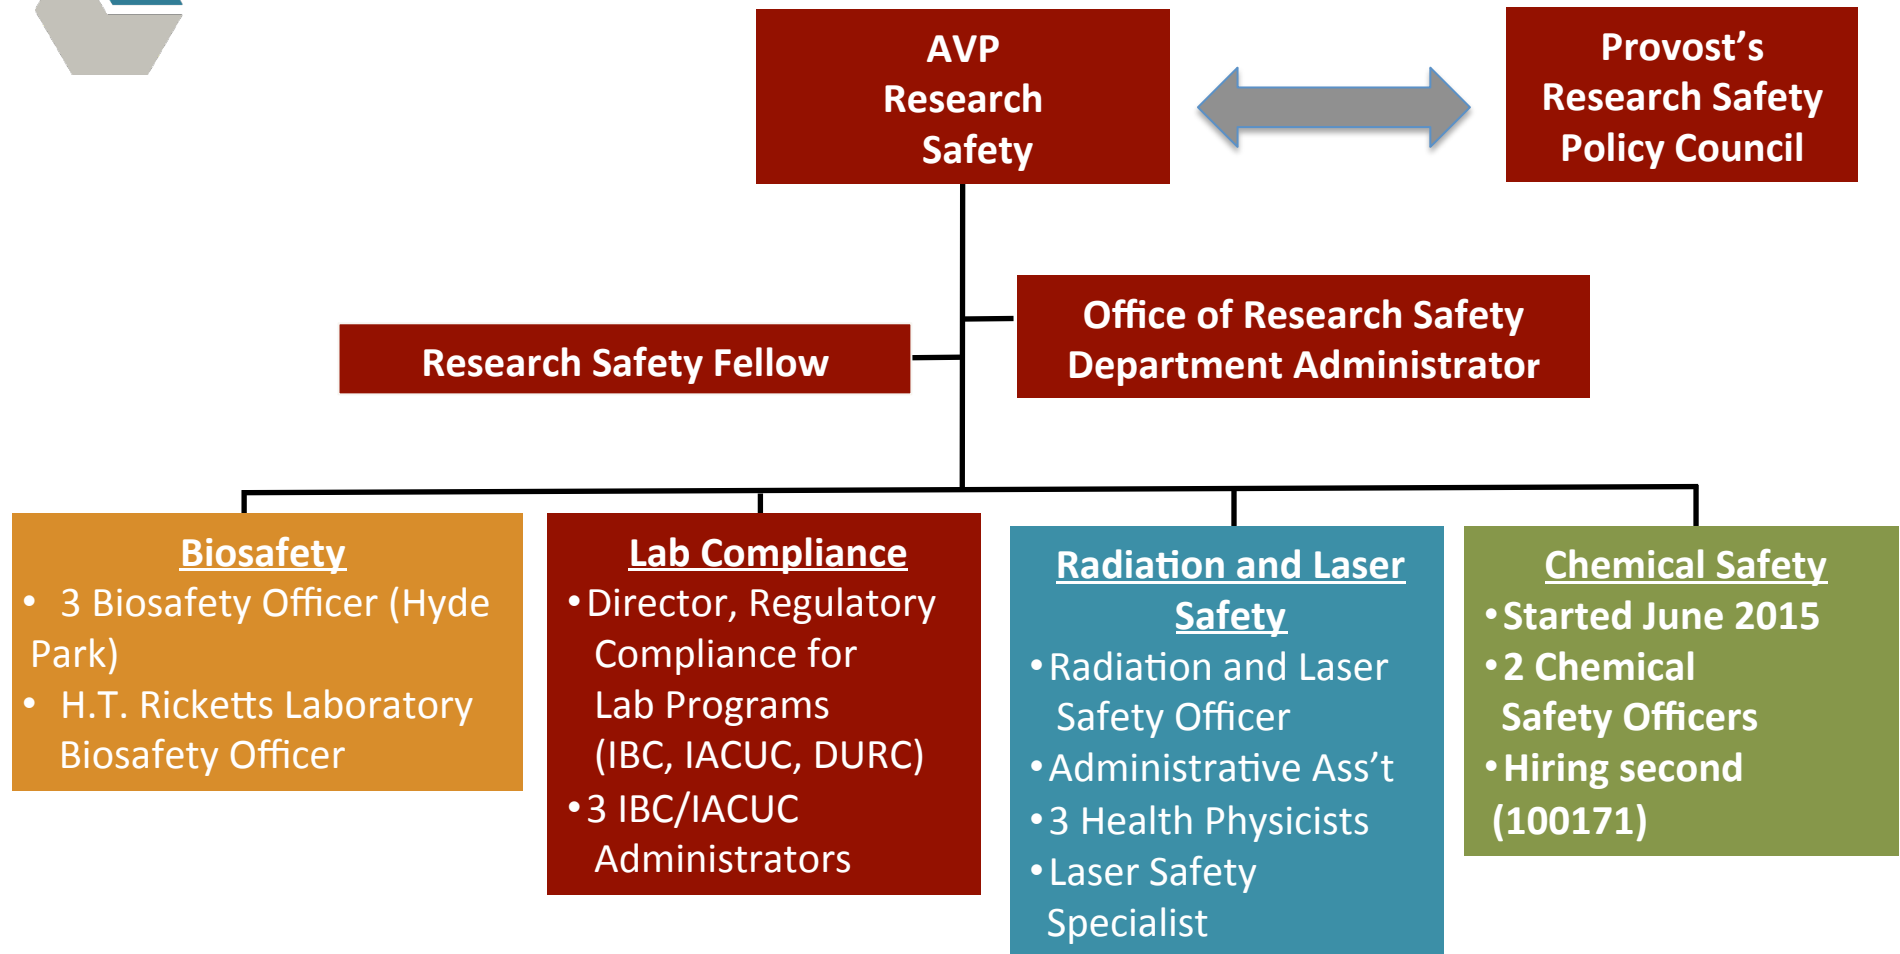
AVP Research Safety

Provost's Research Safety Policy Council

Office of Research Safety Department Administrator

Research Safety Fellow

Biosafety
• 3 Biosafety Officer (Hyde Park)
• H.T. Ricketts Laboratory Biosafety Officer

Lab Compliance
• Director, Regulatory Compliance for Lab Programs (IBC, IACUC, DURC)
• 3 IBC/IACUC Administrators

Radiation and Laser Safety
• Radiation and Laser Safety Officer
• Administrative Ass't
• 3 Health Physicists
• Laser Safety Specialist

Chemical Safety
• Started June 2015
• 2 Chemical Safety Officers
• Hiring second (100171)